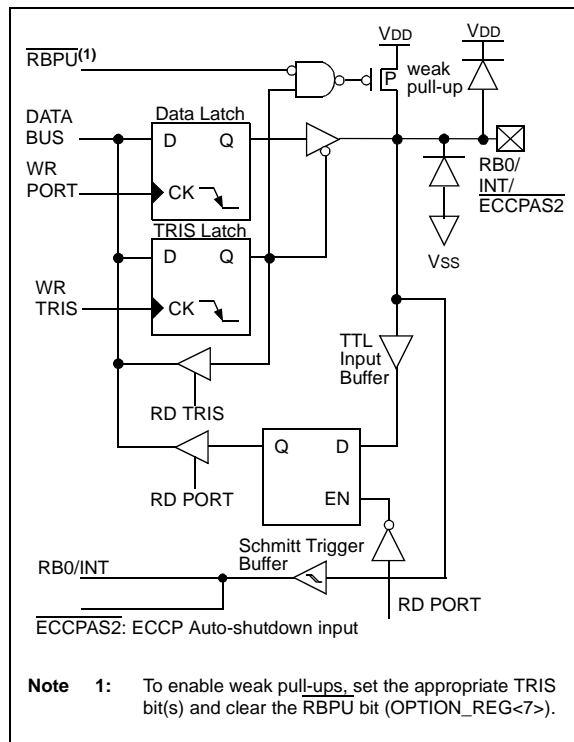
$\overline{RBPU}^{(1)}$

VDD

VDD

P

weak pull-up

DATA BUS

Data Latch

D

Q

WR PORT

CK

TRIS Latch

D

Q

WR TRIS

CK

RB0/ INT/ $\overline{ECCPAS2}$

VSS

TTL Input Buffer

RD TRIS

Q

D

RD PORT

EN

Schmitt Trigger Buffer

RB0/INT

RD PORT

$\overline{ECCPAS2}$: ECCP Auto-shutdown input

**Note 1:** To enable weak pull-ups, set the appropriate TRIS bit(s) and clear the $\overline{RBPU}$ bit (OPTION_REG<7>).